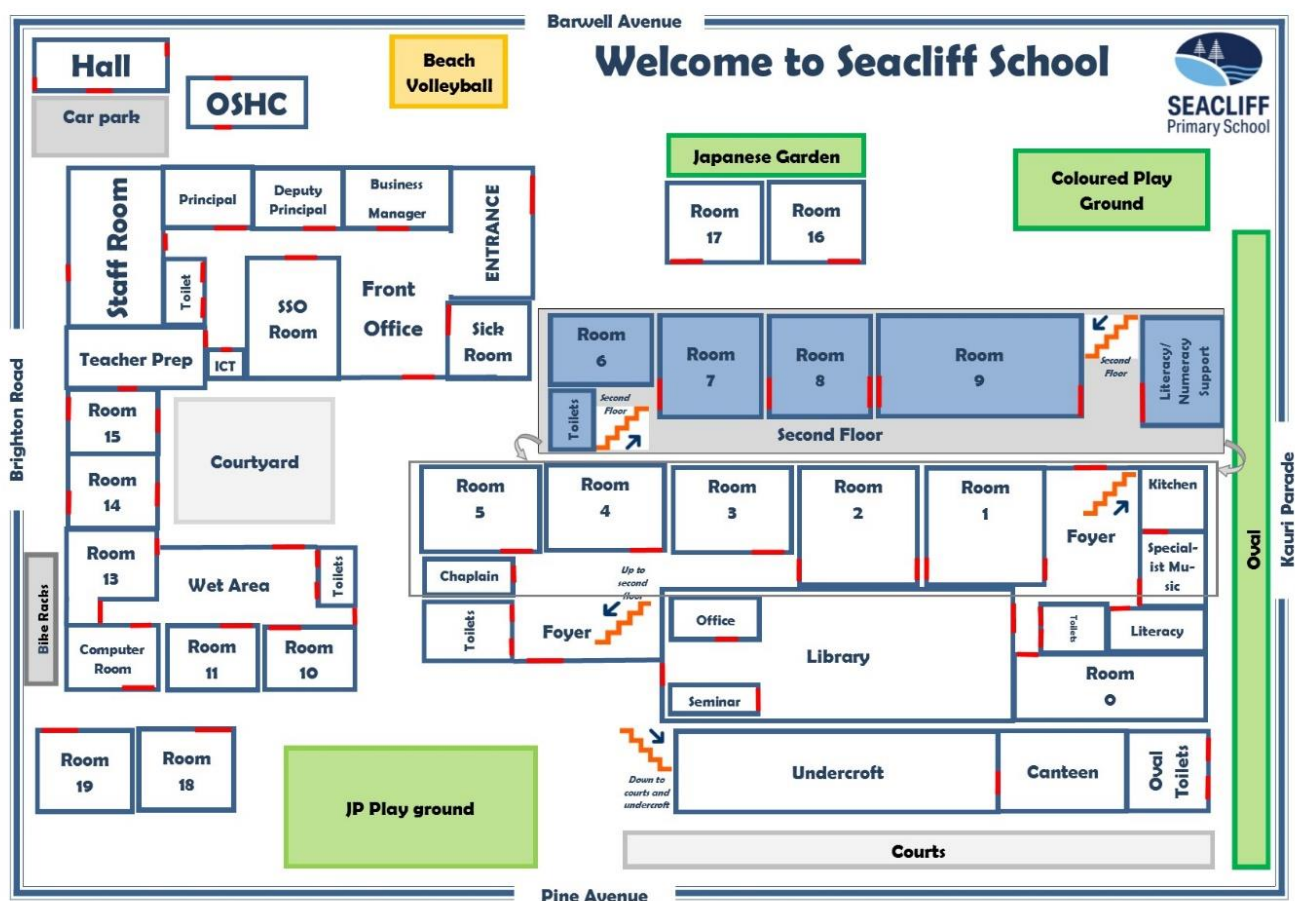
Barwell Avenue

Welcome to Seacliff School

SEACLIFF
Primary School

Hall

Car park

OSHC

Beach Volleyball

Japanese Garden

Coloured Play Ground

Staff Room

Principal

Deputy Principal

Business Manager

ENTRANCE

Toilet

SSO Room

Front Office

Sick Room

Teacher Prep

ICT

Room 17

Room 16

Room 6

Room 7

Room 8

Room 9

Second Floor

Literacy/ Numeracy Support

Toilets

Second Floor

Second Floor

Brighton Road

Room 15

Room 14

Courtyard

Room 13

Wet Area

Toilets

Bike Racks

Computer Room

Room 11

Room 10

Room 5

Room 4

Room 3

Room 2

Room 1

Foyer

Kitchen

Specialist Music

Chaplain

Up to second floor

Toilets

Foyer

Office

Library

Seminar

Toilets

Literacy

Room 0

Oval

Kauri Parade

Room 19

Room 18

JP Play ground

Down to courts and undercroft

Undercroft

Canteen

Oval Toilets

Courts

Pine Avenue